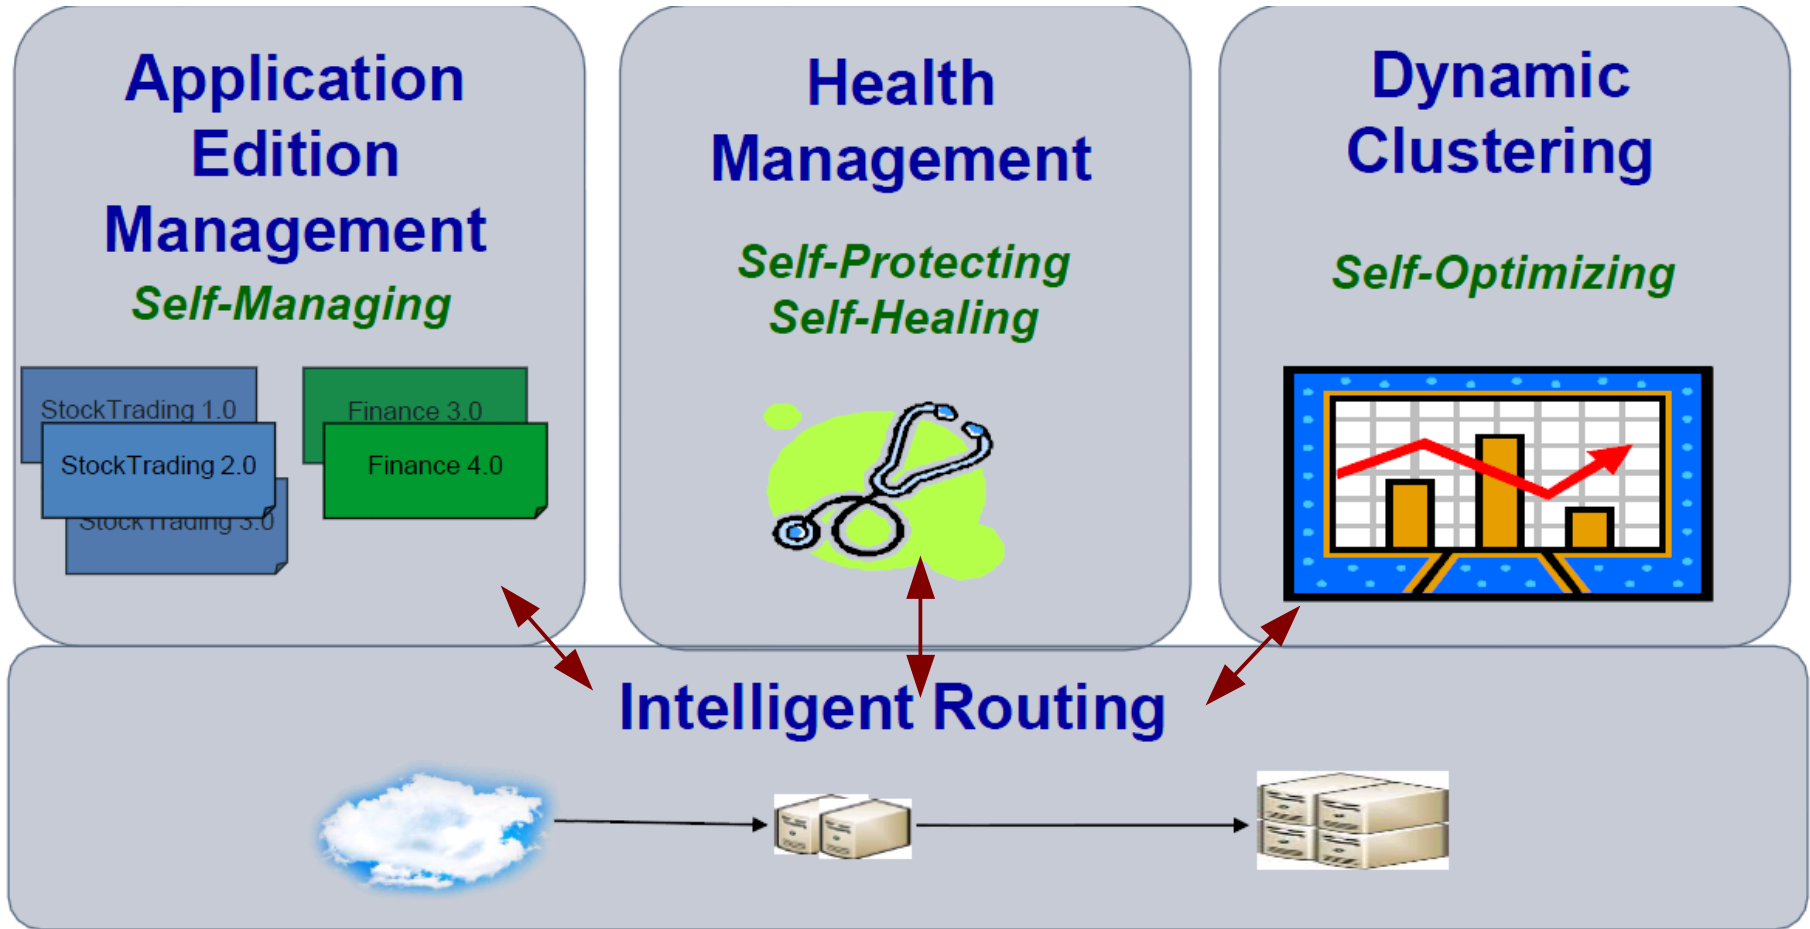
Application Edition Management

Self-Managing

StockTrading 1.0

StockTrading 2.0

StockTrading 3.0

Finance 3.0

Finance 4.0

Health Management

Self-Protecting
Self-Healing

Dynamic Clustering

Self-Optimizing

Intelligent Routing